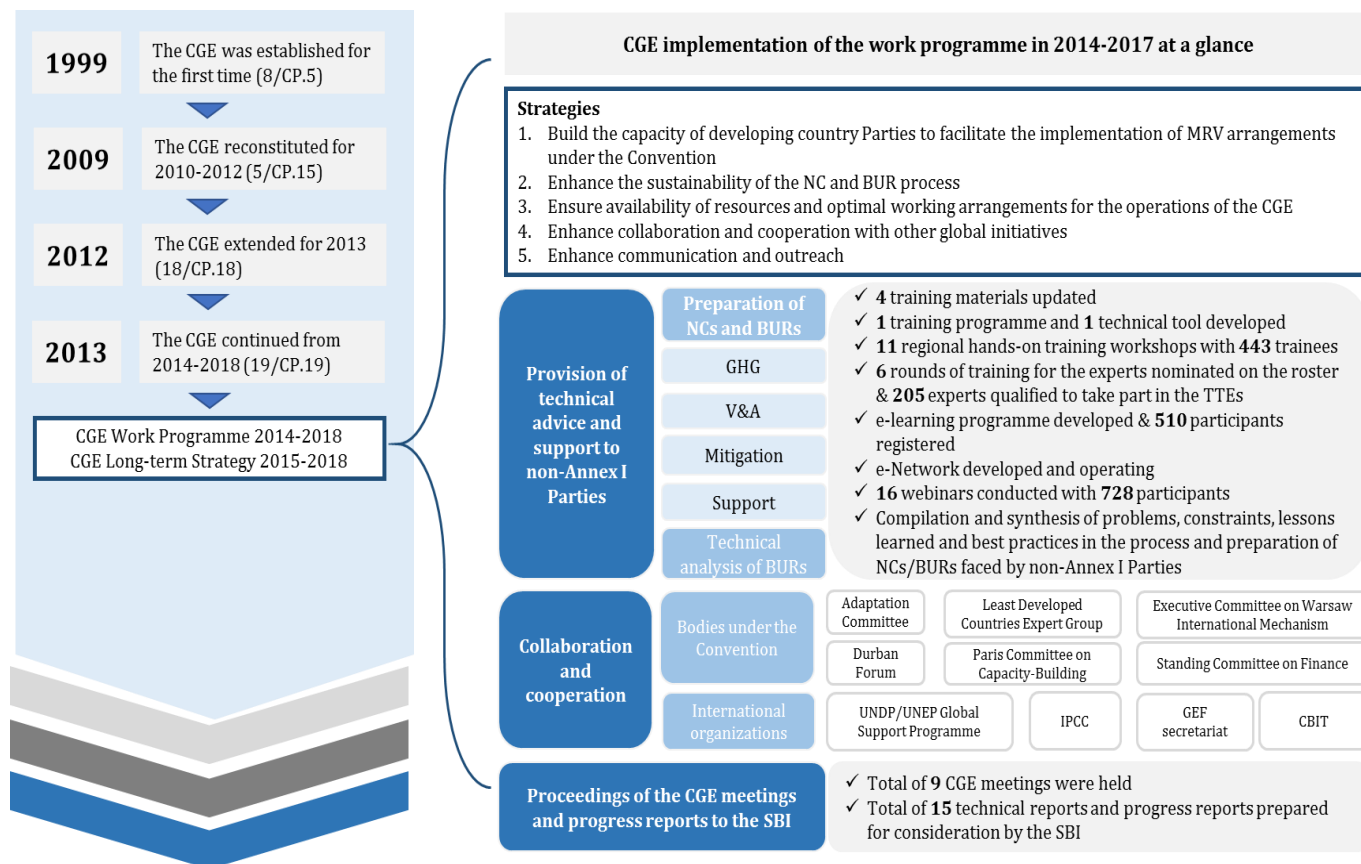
1999 The CGE was established for the first time (8/CP.5)

2009 The CGE reconstituted for 2010-2012 (5/CP.15)

2012 The CGE extended for 2013 (18/CP.18)

2013 The CGE continued from 2014-2018 (19/CP.19)

CGE Work Programme 2014-2018
CGE Long-term Strategy 2015-2018

CGE implementation of the work programme in 2014-2017 at a glance

Strategies
1. Build the capacity of developing country Parties to facilitate the implementation of MRV arrangements under the Convention
2. Enhance the sustainability of the NC and BUR process
3. Ensure availability of resources and optimal working arrangements for the operations of the CGE
4. Enhance collaboration and cooperation with other global initiatives
5. Enhance communication and outreach

Provision of technical advice and support to non-Annex I Parties

Preparation of NCs and BURs
GHG
V&A
Mitigation
Support
Technical analysis of BURs

✓ **4** training materials updated
✓ **1** training programme and **1** technical tool developed
✓ **11** regional hands-on training workshops with **443** trainees
✓ **6** rounds of training for the experts nominated on the roster & **205** experts qualified to take part in the TTEs
✓ e-learning programme developed & **510** participants registered
✓ e-Network developed and operating
✓ **16** webinars conducted with **728** participants
✓ Compilation and synthesis of problems, constraints, lessons learned and best practices in the process and preparation of NCs/BURs faced by non-Annex I Parties

Collaboration and cooperation

Bodies under the Convention
Adaptation Committee
Least Developed Countries Expert Group
Executive Committee on Warsaw International Mechanism
Durban Forum
Paris Committee on Capacity-Building
Standing Committee on Finance

International organizations
UNDP/UNEP Global Support Programme
IPCC
GEF secretariat
CBIT

Proceedings of the CGE meetings and progress reports to the SBI

✓ Total of **9** CGE meetings were held
✓ Total of **15** technical reports and progress reports prepared for consideration by the SBI